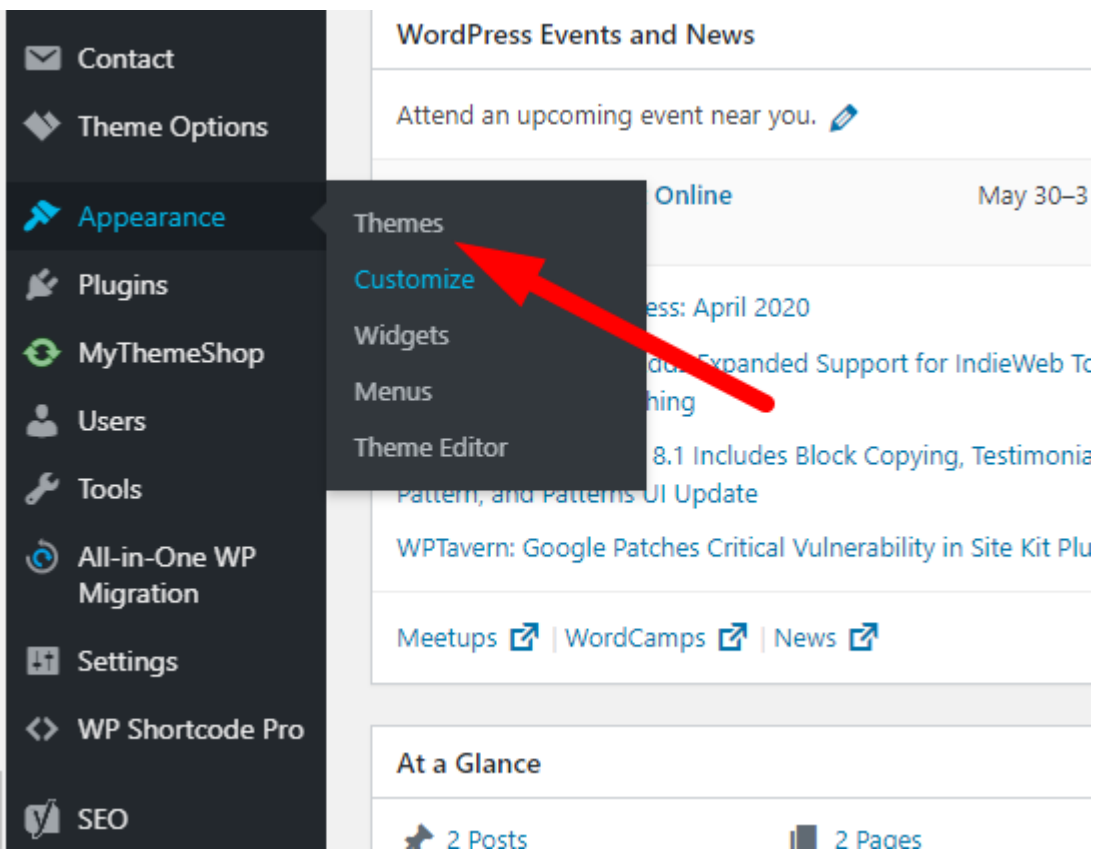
Contact
Theme Options
Appearance
Plugins
MyThemeShop
Users
Tools
All-in-One WP Migration
Settings
WP Shortcode Pro
SEO

Themes
Customize
Widgets
Menus
Theme Editor

WordPress Events and News

Attend an upcoming event near you.

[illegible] Online May 30–3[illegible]

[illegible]ess: April 2020
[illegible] Expanded Support for IndieWeb To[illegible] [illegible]hing
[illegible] 8.1 Includes Block Copying, Testimonia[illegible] Pattern, and Patterns UI Update
WPTavern: Google Patches Critical Vulnerability in Site Kit Plu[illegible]

Meetups | WordCamps | News

At a Glance

2 Posts
2 Pages